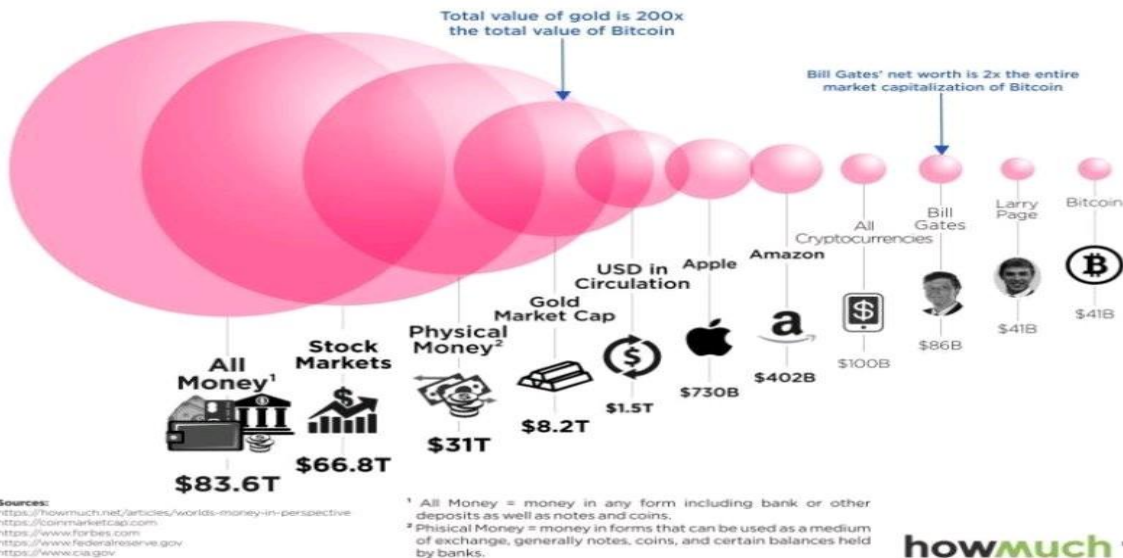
Total value of gold is 200x the total value of Bitcoin

Bill Gates' net worth is 2x the entire market capitalization of Bitcoin

All Money$^1$
$83.6T

Stock Markets
$66.8T

Physical Money$^2$
$31T

Gold Market Cap
$8.2T

USD in Circulation
$1.5T

Apple
$730B

Amazon
$402B

All Cryptocurrencies
$100B

Bill Gates
$86B

Larry Page
$41B

Bitcoin
$41B

Sources:
https://howmuch.net/articles/worlds-money-in-perspective
https://coinmarketcap.com
https://www.forbes.com
https://www.federalreserve.gov
https://www.cia.gov

$^1$ All Money = money in any form including bank or other deposits as well as notes and coins.
$^2$ Phisical Money = money in forms that can be used as a medium of exchange, generally notes, coins, and certain balances held by banks.

howmuch